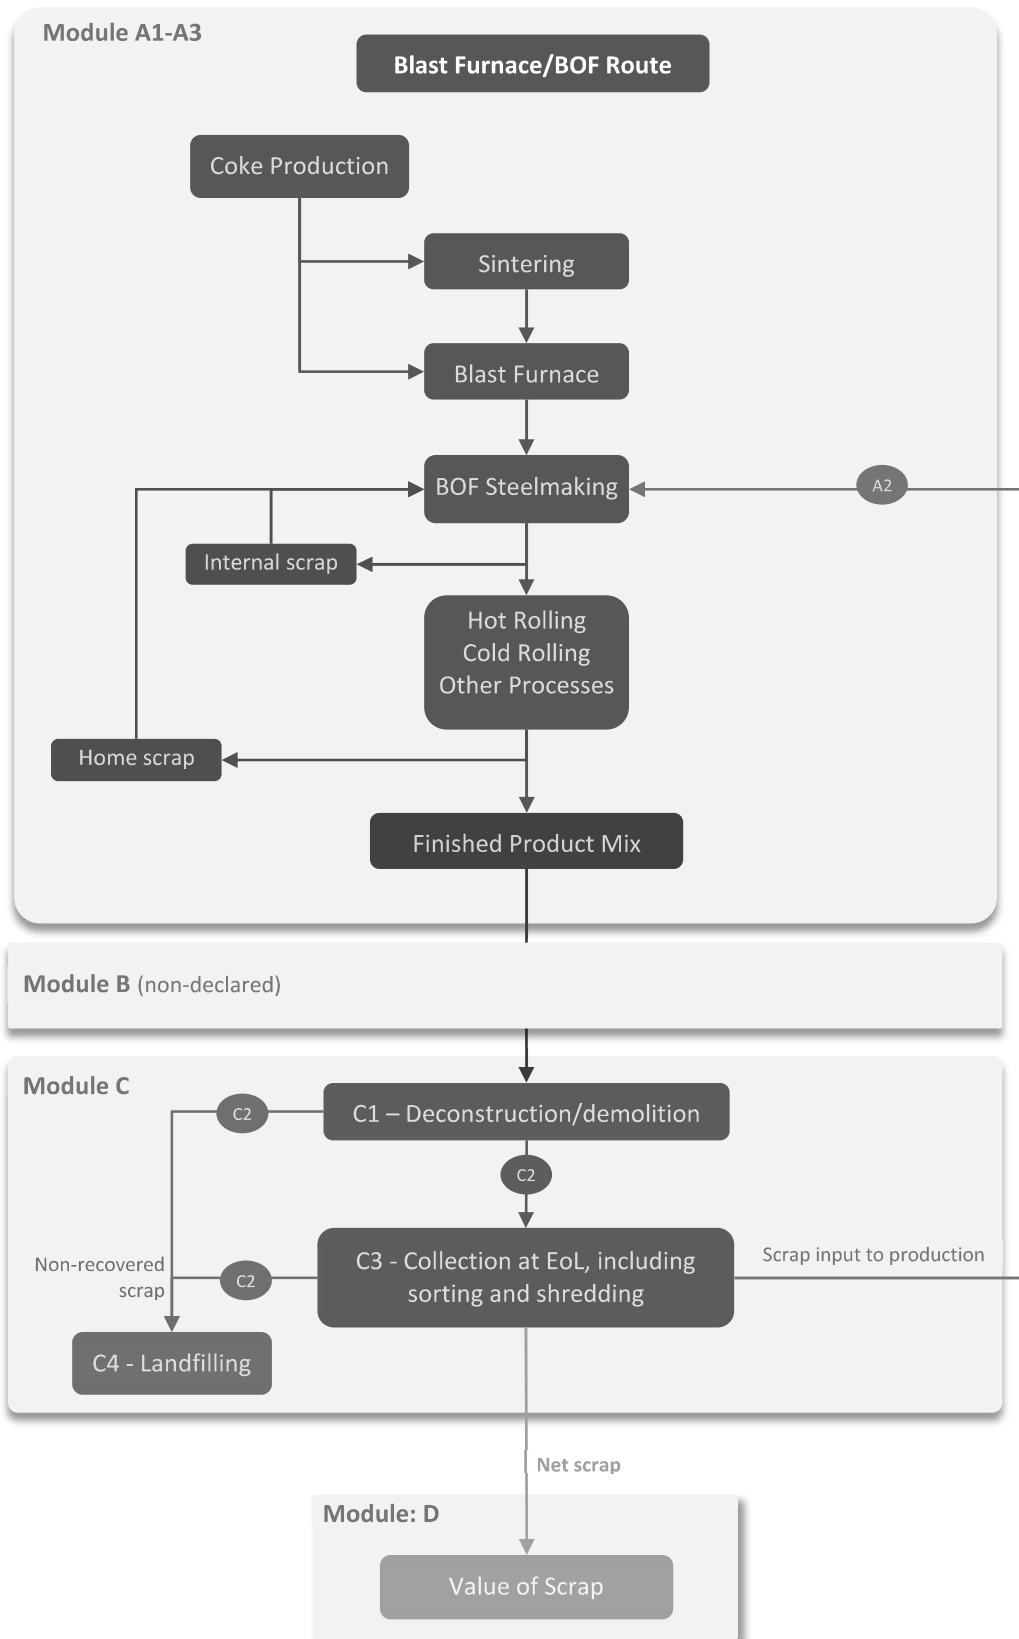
Module A1-A3

Blast Furnace/BOF Route

Coke Production

Sintering

Blast Furnace

BOF Steelmaking

A2

Internal scrap

Hot Rolling
Cold Rolling
Other Processes

Home scrap

Finished Product Mix

Module B (non-declared)

Module C

C2

C1 – Deconstruction/demolition

C2

Non-recovered scrap

C2

C3 - Collection at EoL, including sorting and shredding

Scrap input to production

C4 - Landfilling

Net scrap

Module: D

Value of Scrap